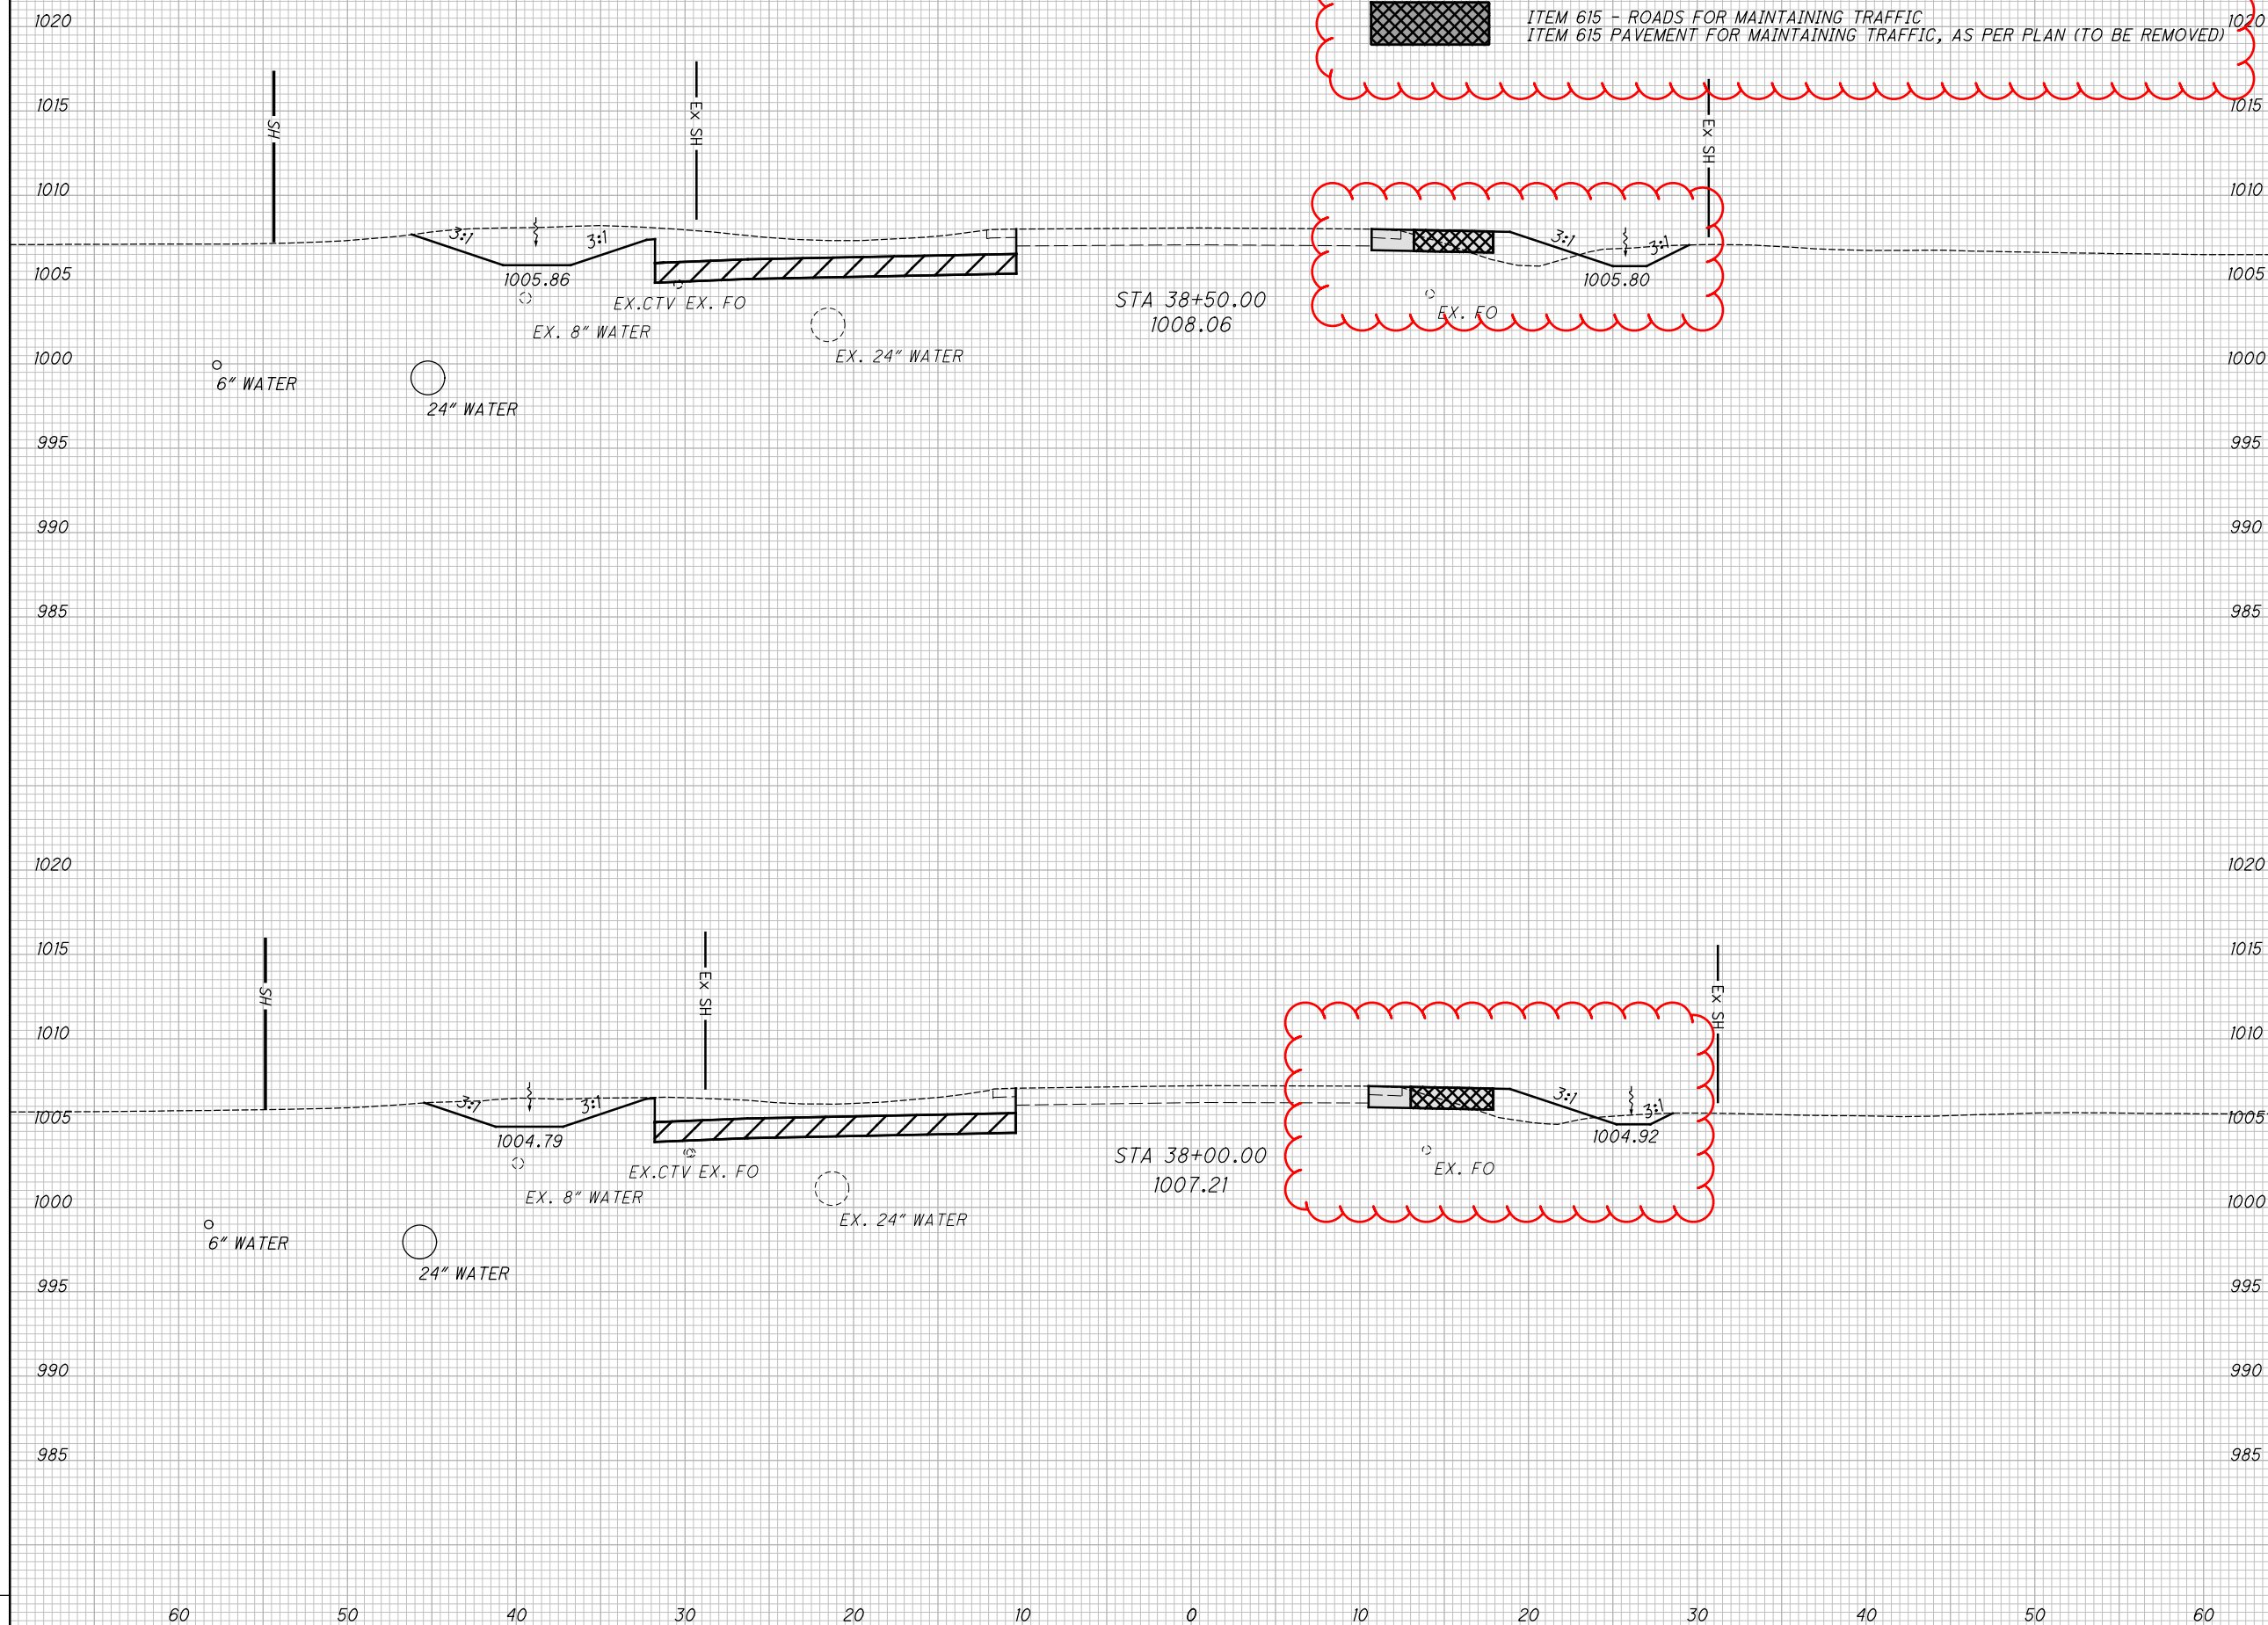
ITEM 615 - ROADS FOR MAINTAINING TRAFFIC
ITEM 615 PAVEMENT FOR MAINTAINING TRAFFIC, AS PER PLAN (TO BE REMOVED)

1020 1015 1010 1005 1000 995 990 985

SH
Ex SH
3:1
3:1
1005.86
EX.CTV EX. FO
EX. 8" WATER
EX. 24" WATER
6" WATER
24" WATER
STA 38+50.00
1008.06
Ex SH
3:1
3:1
1005.80
EX. FO

1020 1015 1010 1005 1000 995 990 985

1020 1015 1010 1005 1000 995 990 985

SH
Ex SH
3:1
3:1
1004.79
EX.CTV EX. FO
EX. 8" WATER
EX. 24" WATER
6" WATER
24" WATER
STA 38+00.00
1007.21
Ex SH
3:1
3:1
1004.92
EX. FO

1020 1015 1010 1005 1000 995 990 985

60 50 40 30 20 10 0 10 20 30 40 50 60